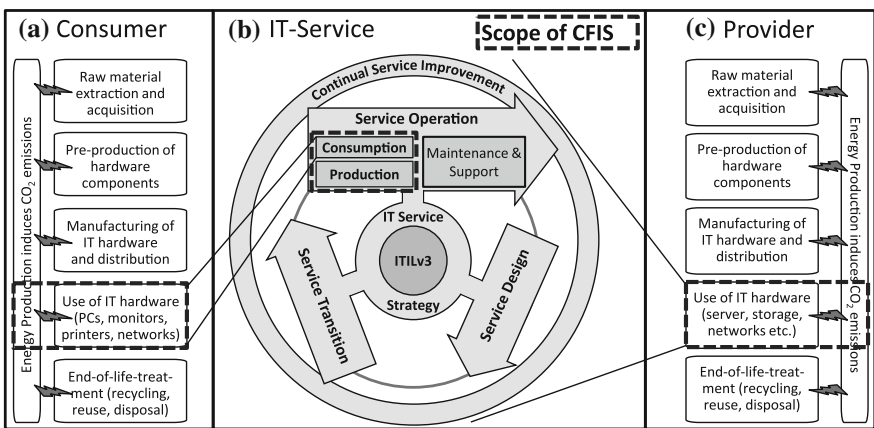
(a) Consumer

Energy Production induces $CO_2$ emissions

Raw material extraction and acquisition

Pre-production of hardware components

Manufacturing of IT hardware and distribution

Use of IT hardware (PCs, monitors, printers, networks)

End-of-life-treatment (recycling, reuse, disposal)

(b) IT-Service

Scope of CFIS

Continual Service Improvement

Service Operation

Consumption

Production

Maintenance & Support

IT Service

ITILv3

Strategy

Service Transition

Service Design

(c) Provider

Raw material extraction and acquisition

Pre-production of hardware components

Manufacturing of IT hardware and distribution

Use of IT hardware (server, storage, networks etc.)

End-of-life-treatment (recycling, reuse, disposal)

Energy Production induces $CO_2$ emissions